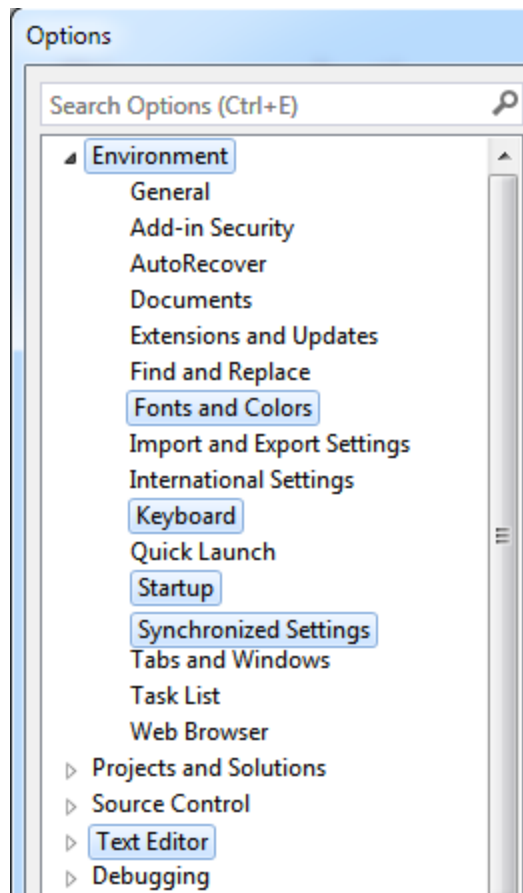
Options

Search Options (Ctrl+E)

Environment
General
Add-in Security
AutoRecover
Documents
Extensions and Updates
Find and Replace
Fonts and Colors
Import and Export Settings
International Settings
Keyboard
Quick Launch
Startup
Synchronized Settings
Tabs and Windows
Task List
Web Browser
Projects and Solutions
Source Control
Text Editor
Debugging